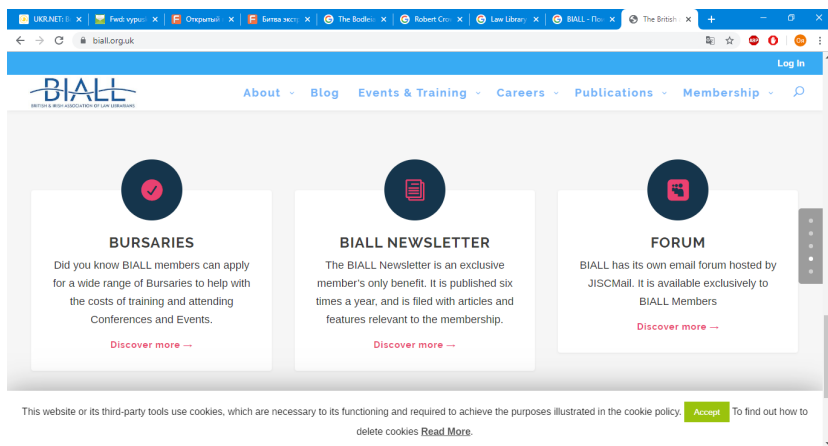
UKR.NET: Б | Fwd: vypusl | Открытый | Битва экст | The Bodlei | Robert Cro | Law Library | BIALL - По | The British

biall.org.uk

Log In

BIALL
BRITISH & IRISH ASSOCIATION OF LAW LIBRARIANS

About Blog Events & Training Careers Publications Membership

BURSARIES

Did you know BIALL members can apply for a wide range of Bursaries to help with the costs of training and attending Conferences and Events.

Discover more →

BIALL NEWSLETTER

The BIALL Newsletter is an exclusive member's only benefit. It is published six times a year, and is filed with articles and features relevant to the membership.

Discover more →

FORUM

BIALL has its own email forum hosted by JISCMail. It is available exclusively to BIALL Members

Discover more →

This website or its third-party tools use cookies, which are necessary to its functioning and required to achieve the purposes illustrated in the cookie policy. Accept To find out how to delete cookies Read More.